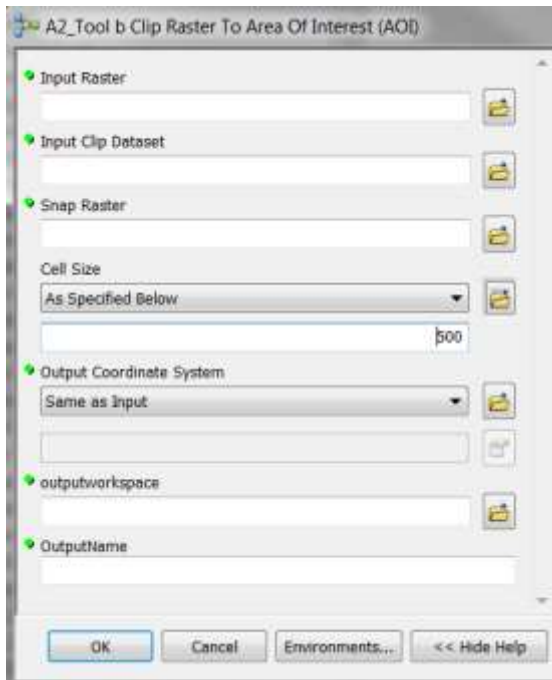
A2_Tool b Clip Raster To Area Of Interest (AOI)

Input Raster

Input Clip Dataset

Snap Raster

Cell Size

As Specified Below

500

Output Coordinate System

Same as Input

outputworkspace

OutputName

OK

Cancel

Environments...

<< Hide Help